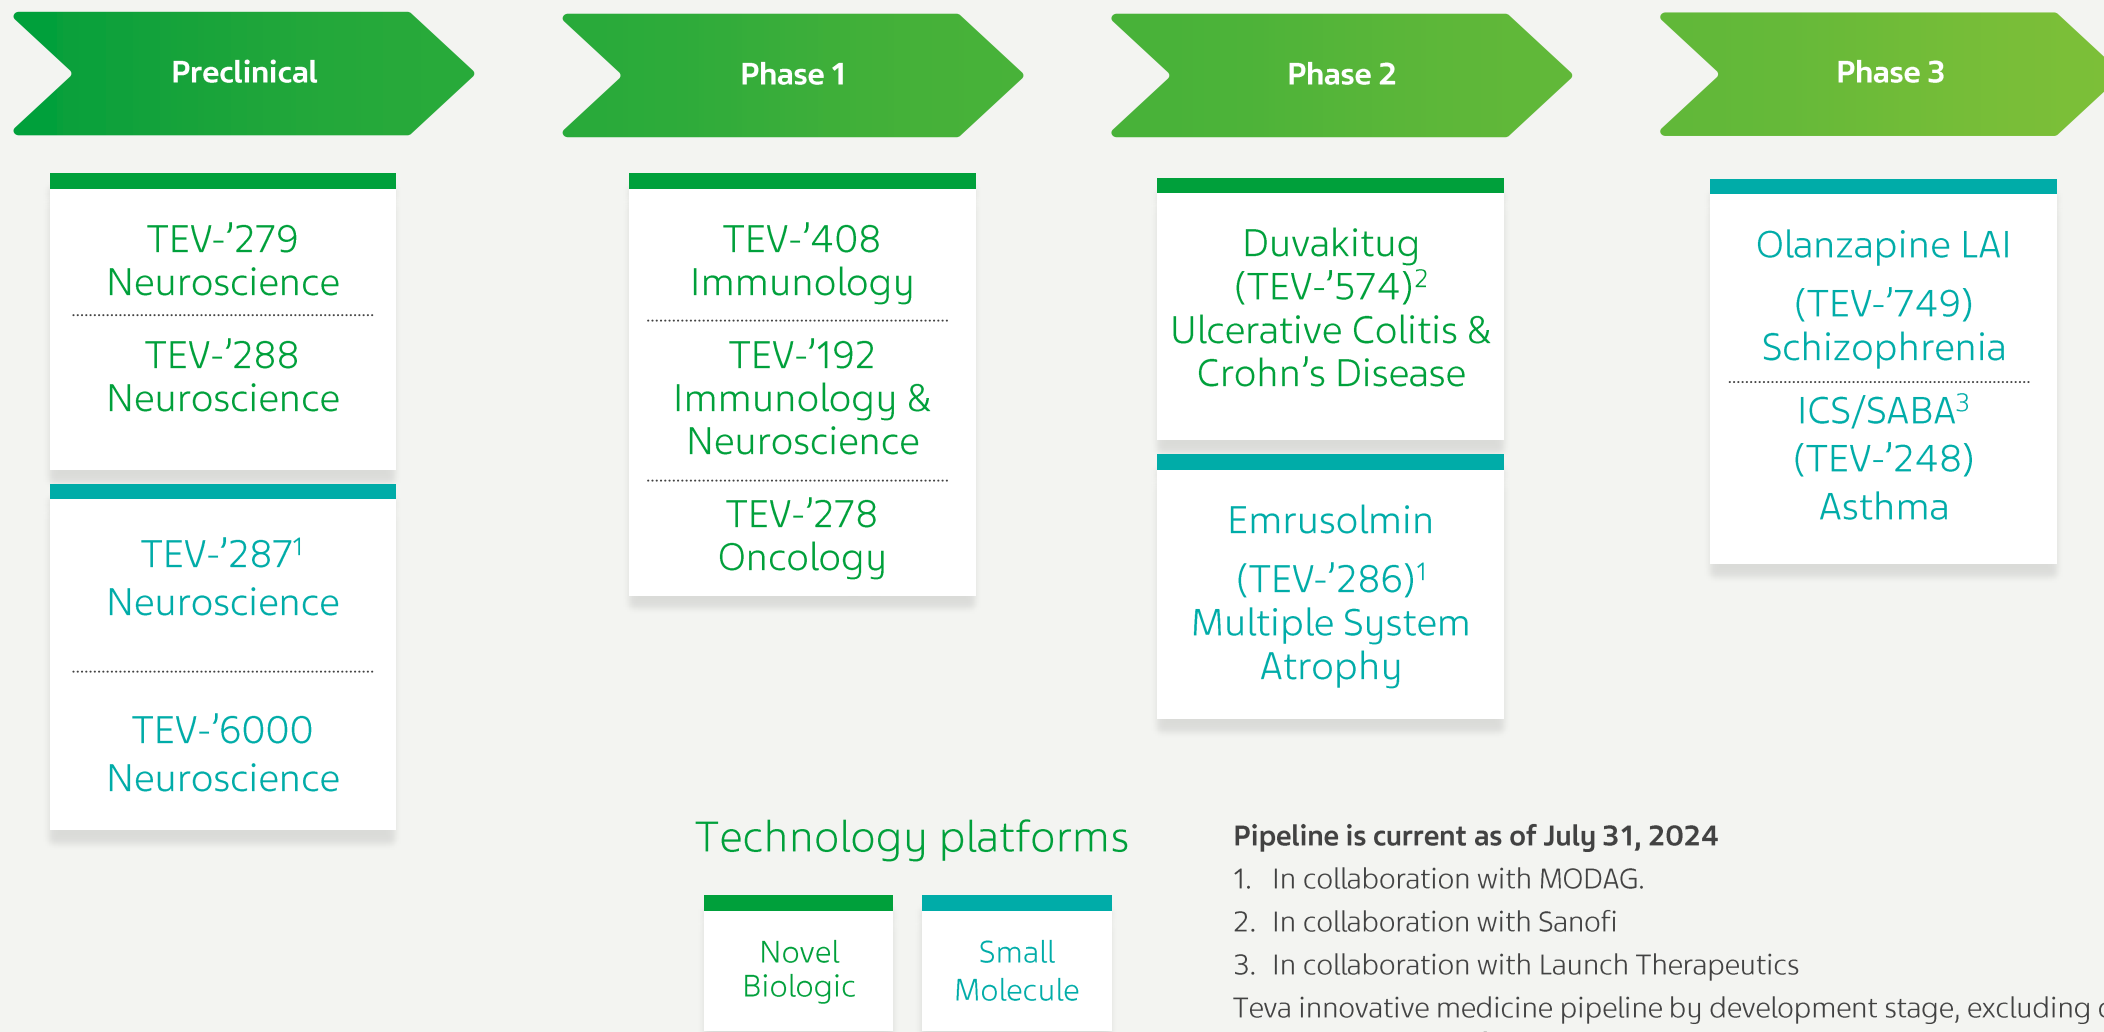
Preclinical

Phase 1

Phase 2

Phase 3

TEV-’279
Neuroscience

TEV-’288
Neuroscience

TEV-’287$^1$
Neuroscience

TEV-’6000
Neuroscience

TEV-’408
Immunology

TEV-’192
Immunology & Neuroscience

TEV-’278
Oncology

Duvakitug
(TEV-’574)$^2$
Ulcerative Colitis & Crohn’s Disease

Emrusolmin
(TEV-’286)$^1$
Multiple System Atrophy

Olanzapine LAI
(TEV-’749)
Schizophrenia

ICS/SABA$^3$
(TEV-’248)
Asthma

Technology platforms

Novel Biologic

Small Molecule

Pipeline is current as of July 31, 2024
1. In collaboration with MODAG.
2. In collaboration with Sanofi
3. In collaboration with Launch Therapeutics
Teva innovative medicine pipeline by development stage, excluding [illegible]